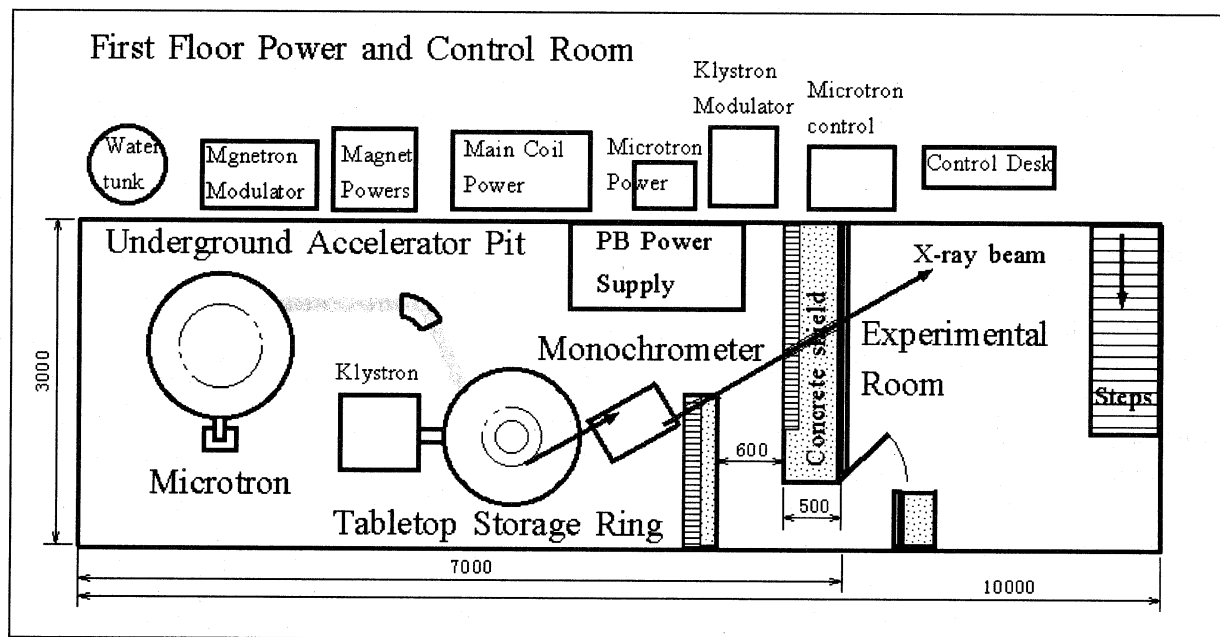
First Floor Power and Control Room

Klystron Modulator

Microtron control

Water tunk

Mgnetron Modulator

Magnet Powers

Main Coil Power

Microtron Power

Control Desk

Underground Accelerator Pit

PB Power Supply

X-ray beam

Concrete shield

Experimental Room

Monochrometer

Klystron

Steps

3000

Microtron

600

500

Tabletop Storage Ring

7000

10000